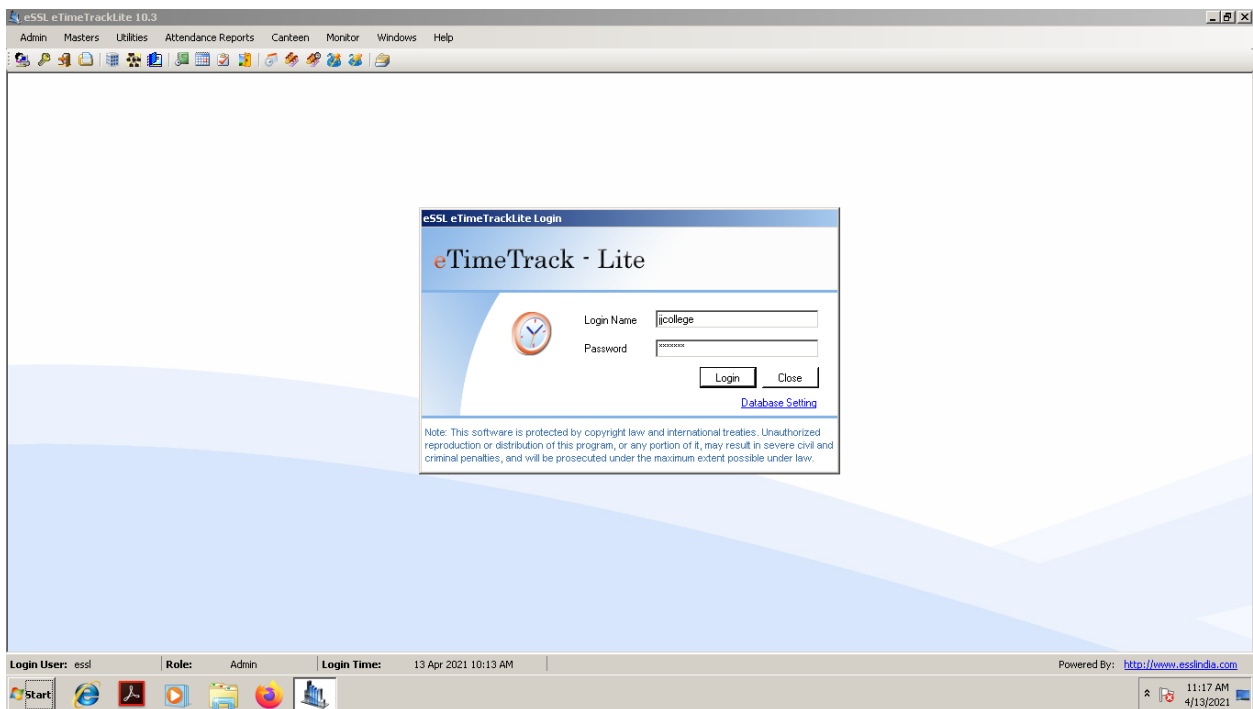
eSSL eTimeTrackLite 10.3

Admin Masters Utilities Attendance Reports Canteen Monitor Windows Help

eSSL eTimeTrackLite Login

eTimeTrack - Lite

Login Name jjcollege

Password *******

Login Close

Database Setting

Note: This software is protected by copyright law and international treaties. Unauthorized reproduction or distribution of this program, or any portion of it, may result in severe civil and criminal penalties, and will be prosecuted under the maximum extent possible under law.

Login User: essl Role: Admin Login Time: 13 Apr 2021 10:13 AM Powered By: http://www.esslindia.com

Start

11:17 AM
4/13/2021